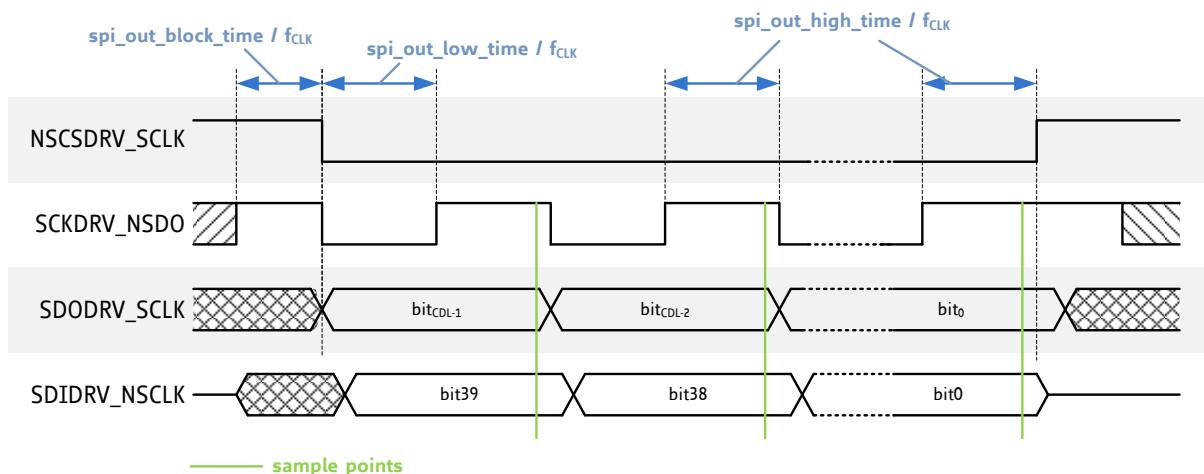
spi_out_block_time / $f_{CLK}$

spi_out_low_time / $f_{CLK}$

spi_out_high_time / $f_{CLK}$

NSCSDRV_SCLK

SCKDRV_NSDO

SDODRV_SCLK

$bit_{CDL-1}$

$bit_{CDL-2}$

$bit_{0}$

SDIDRV_NSCLK

bit39

bit38

bit0

sample points